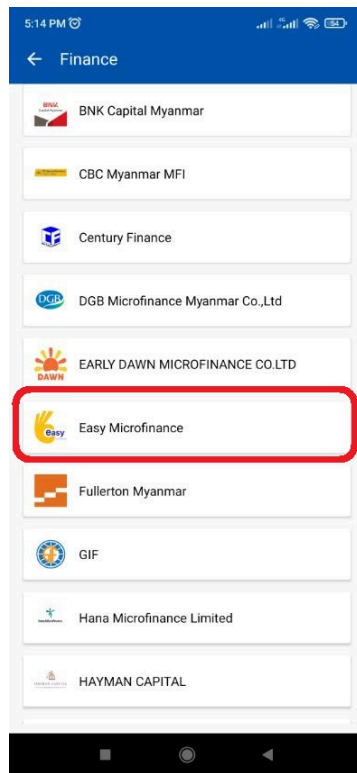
5:14 PM

Finance

BNK Capital Myanmar

CBC Myanmar MFI

Century Finance

DGB DGB Microfinance Myanmar Co.,Ltd

DAWN EARLY DAWN MICROFINANCE CO.LTD

easy Easy Microfinance

Fullerton Myanmar

GIF

Hana Microfinance Limited

HAYMAN CAPITAL